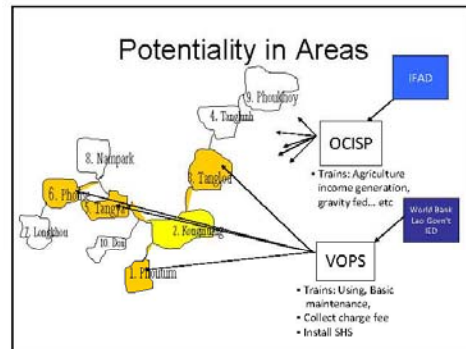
Potentiality in Areas

IFAD

9. Phoukhoy

4. Tangnuh

OCISP

• Trains: Agriculture income generation, gravity fed... etc

8. Nampark

3. Tanglee

World Bank Lao Gov't IED

6. Phon

5. Tangve

7. Longkhou

10. Don

2. Kongnang

VOPS

1. Phoulum

• Trains: Using, Basic maintenance,
• Collect charge fee
• Install SHS